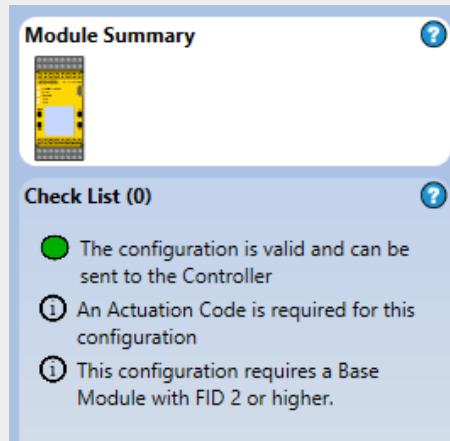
Module Summary

Check List (0)

The configuration is valid and can be sent to the Controller

An Actuation Code is required for this configuration

This configuration requires a Base Module with FID 2 or higher.